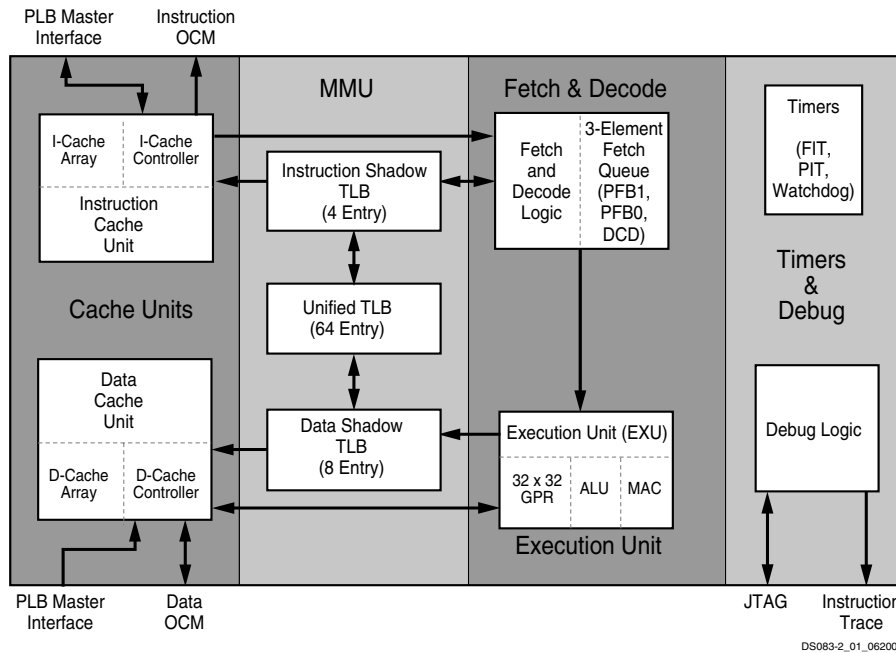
PLB Master Interface

Instruction OCM

MMU

Fetch & Decode

Timers

(FIT, PIT, Watchdog)

I-Cache Array

I-Cache Controller

Instruction Cache Unit

Instruction Shadow TLB (4 Entry)

Fetch and Decode Logic

3-Element Fetch Queue (PFB1, PFB0, DCD)

Timers & Debug

Cache Units

Unified TLB (64 Entry)

Data Cache Unit

D-Cache Array

D-Cache Controller

Data Shadow TLB (8 Entry)

Execution Unit (EXU)

32 x 32 GPR

ALU

MAC

Debug Logic

Execution Unit

PLB Master Interface

Data OCM

JTAG

Instruction Trace

DS083-2_01_06200